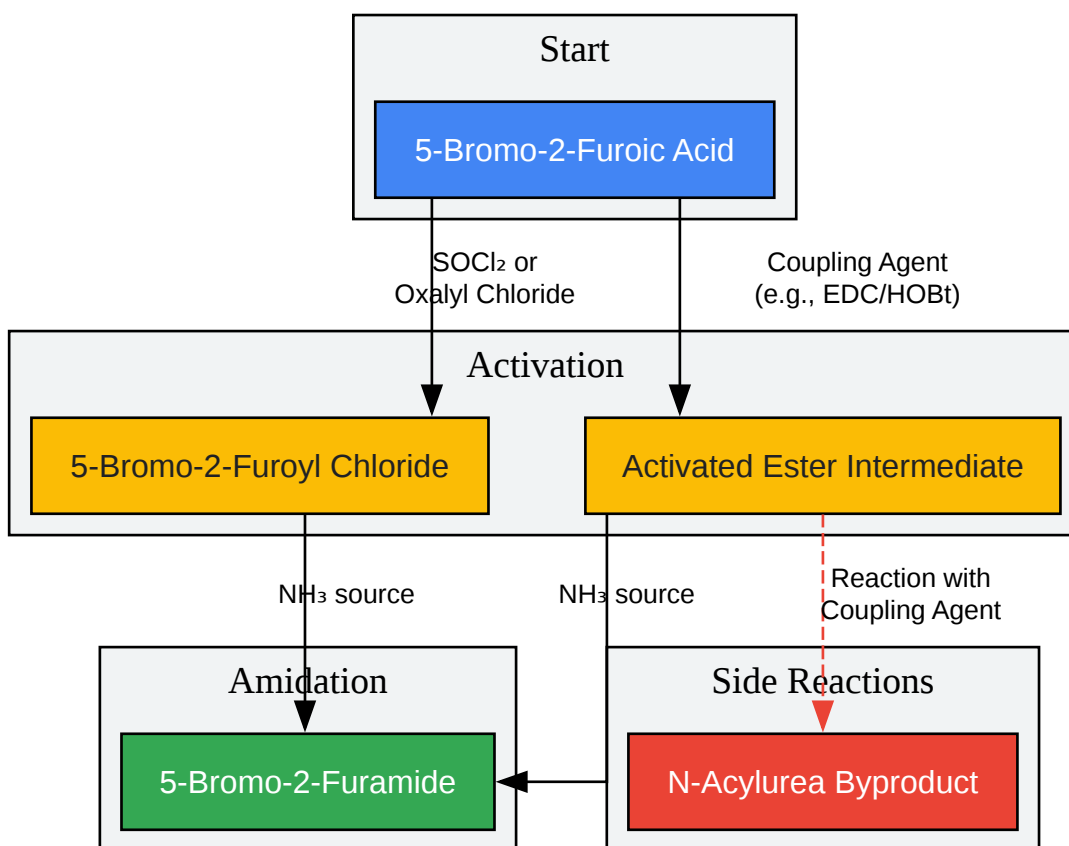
Start

5-Bromo-2-Furoic Acid

$SOCl_2$ or Oxalyl Chloride

Coupling Agent (e.g., EDC/HOBt)

Activation

5-Bromo-2-Furoyl Chloride

Activated Ester Intermediate

$NH_3$ source

$NH_3$ source

Reaction with Coupling Agent

Amidation

Side Reactions

5-Bromo-2-Furamide

N-Acylurea Byproduct